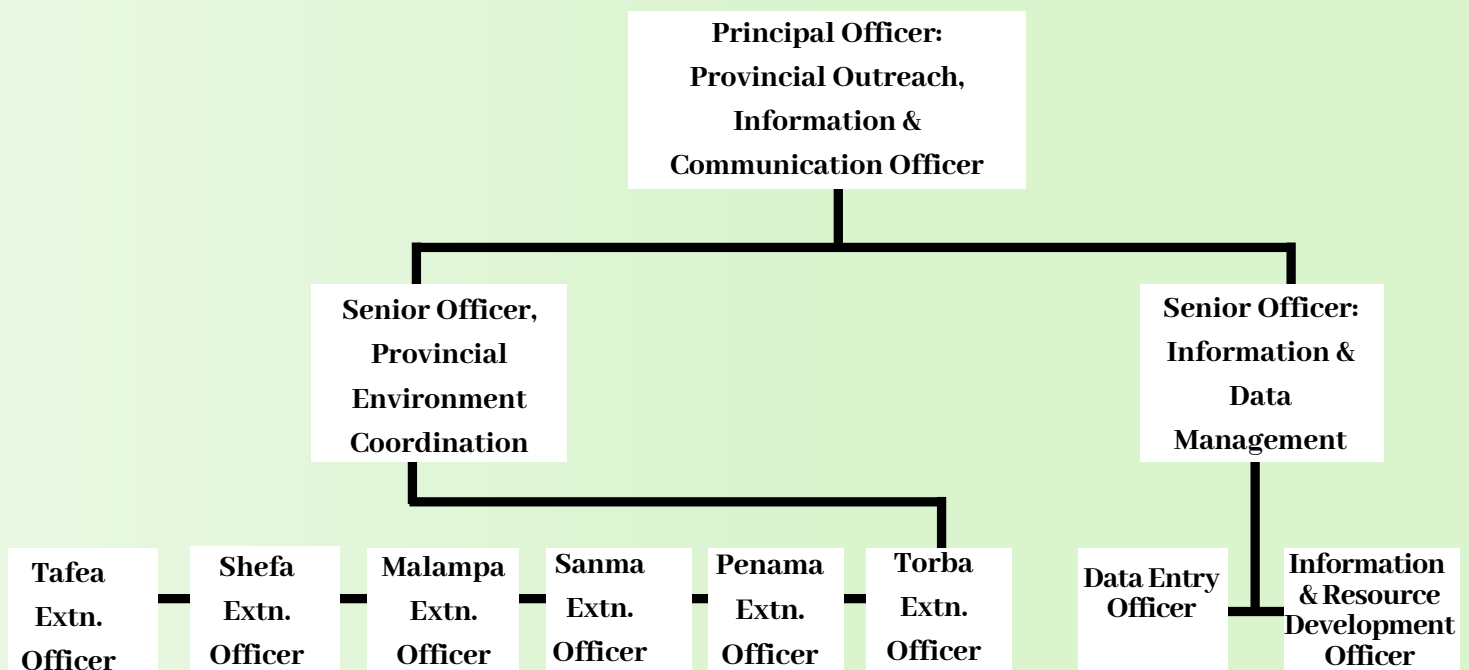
Principal Officer: Provincial Outreach, Information & Communication Officer

Senior Officer, Provincial Environment Coordination

Senior Officer: Information & Data Management

Tafea Extn. Officer

Shefa Extn. Officer

Malampa Extn. Officer

Sanma Extn. Officer

Penama Extn. Officer

Torba Extn. Officer

Data Entry Officer

Information & Resource Development Officer